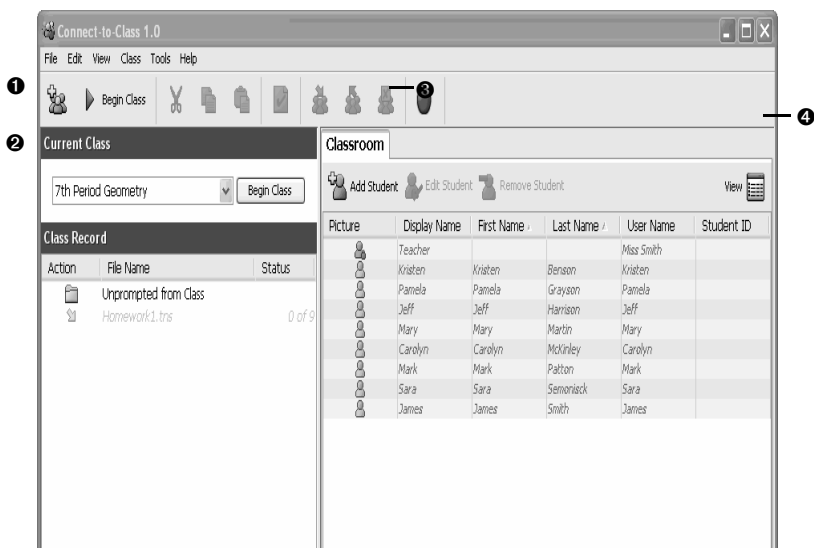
Connect-to-Class 1.0

File Edit View Class Tools Help

❶

Begin Class

❸

❹

❷ Current Class

7th Period Geometry

Begin Class

Class Record

| Action | File Name | Status |
|---|---|---|
| | Unprompted from Class | |
| | Homework1.trns | 0 of 9 |

Classroom

Add Student Edit Student Remove Student

View

| Picture | Display Name | First Name | Last Name | User Name | Student ID |
|---|---|---|---|---|---|
| | Teacher | | | Miss Smith | |
| | Kristen | Kristen | Benson | Kristen | |
| | Pamela | Pamela | Grayson | Pamela | |
| | Jeff | Jeff | Harrison | Jeff | |
| | Mary | Mary | Martin | Mary | |
| | Carolyn | Carolyn | McKinley | Carolyn | |
| | Mark | Mark | Patton | Mark | |
| | Sara | Sara | Semonisck | Sara | |
| | James | James | Smith | James | |